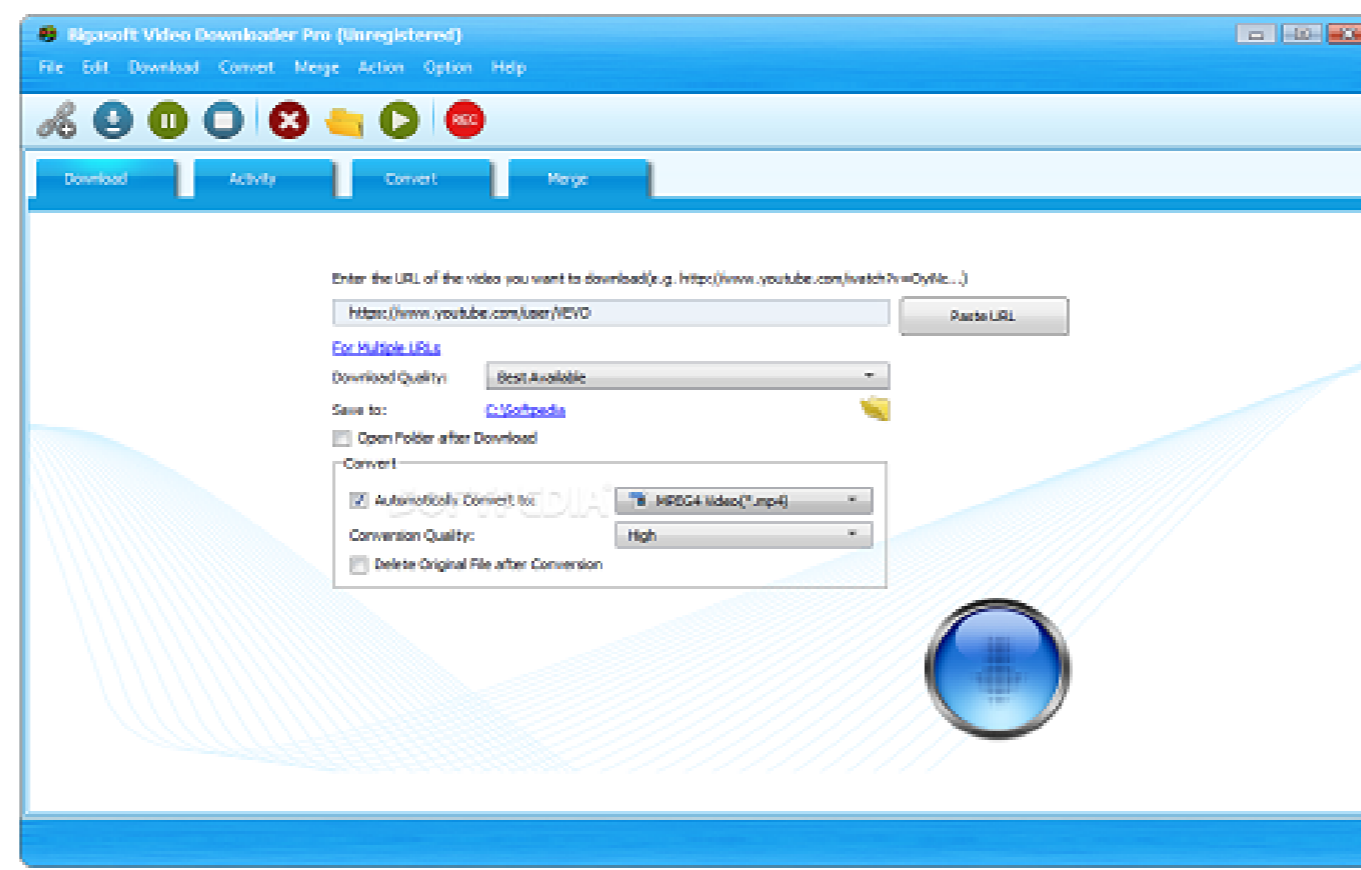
Bigasoft Video Downloader Pro (Unregistered)

File Edit Download Convert Merge Action Option Help

REC

Download Activity Convert Merge

Enter the URL of the video you want to download(e.g. http://www.youtube.com/watch?v=OyNc...)

https://www.youtube.com/user/VEVO

Paste URL

For Multiple URLs

Download Quality: Best Available

Save to: C:\Softpedia

Open Folder after Download

Convert

Automatically Convert to: MPEG4 Video(*.mp4)

Conversion Quality: High

Delete Original File after Conversion

SOFTPEDIA